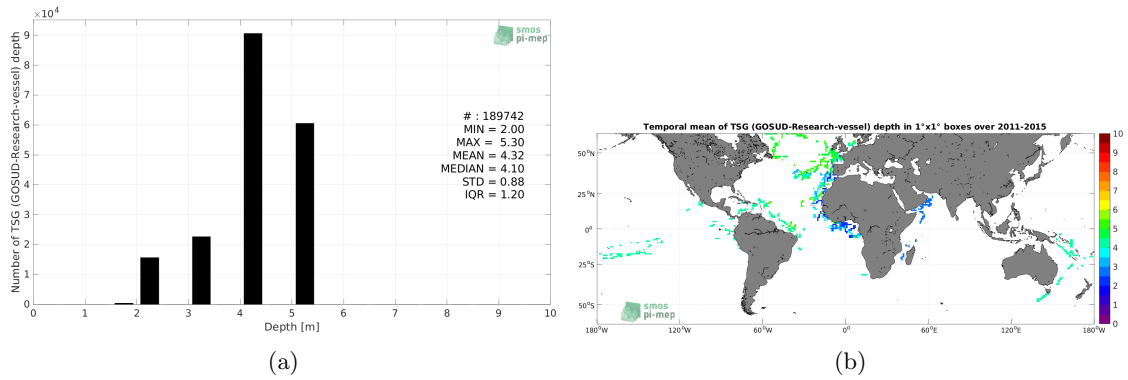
$\times10^4$
9
8
7
6
5
4
3
2
1
0
Number of TSG (GOSUD-Research-vessel) depth
smos pi-mep
# : 189742
MIN = 2.00
MAX = 5.30
MEAN = 4.32
MEDIAN = 4.10
STD = 0.88
IQR = 1.20
0 1 2 3 4 5 6 7 8 9 10
Depth [m]
(a)

Temporal mean of TSG (GOSUD-Research-vessel) depth in 1°x1° boxes over 2011-2015
50°N
25°N
0°
25°S
50°S
smos pi-mep
180°W 120°W 60°W 0° 60°E 120°E 180°W
10
9
8
7
6
5
4
3
2
1
0
(b)